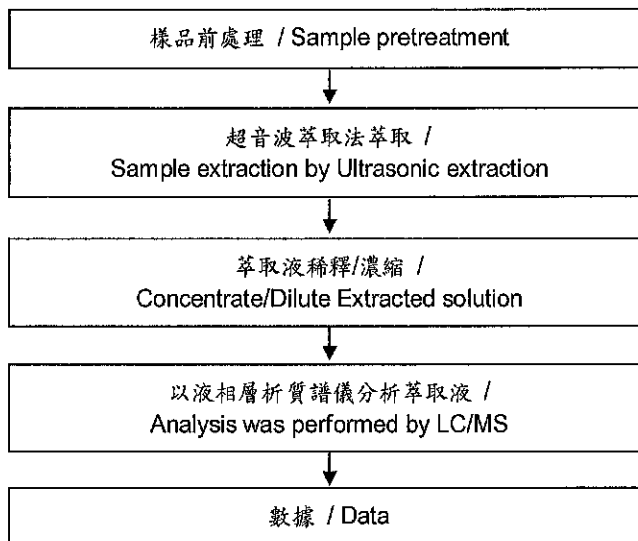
樣品前處理 / Sample pretreatment

超音波萃取法萃取 /
Sample extraction by Ultrasonic extraction

萃取液稀釋/濃縮 /
Concentrate/Dilute Extracted solution

以液相層析質譜儀分析萃取液 /
Analysis was performed by LC/MS

數據 / Data